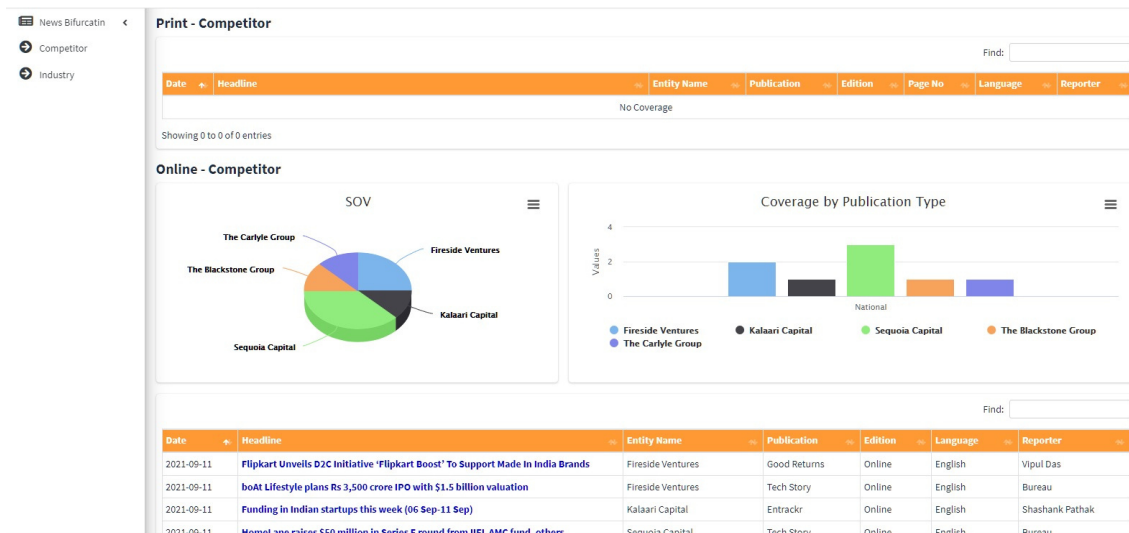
News Bifurcatin
Competitor
Industry

Print - Competitor

Find:

| Date | Headline | Entity Name | Publication | Edition | Page No | Language | Reporter |
|---|---|---|---|---|---|---|---|
| No Coverage | | | | | | | |

Showing 0 to 0 of 0 entries

Online - Competitor

SOV

The Carlyle Group
Fireside Ventures
The Blackstone Group
Kalaari Capital
Sequoia Capital

Coverage by Publication Type

Values
4
2
0
National

Fireside Ventures
Kalaari Capital
Sequoia Capital
The Blackstone Group
The Carlyle Group

Find:

| Date | Headline | Entity Name | Publication | Edition | Language | Reporter |
|---|---|---|---|---|---|---|
| 2021-09-11 | Flipkart Unveils D2C Initiative 'Flipkart Boost' To Support Made In India Brands | Fireside Ventures | Good Returns | Online | English | Vipul Das |
| 2021-09-11 | boAt Lifestyle plans Rs 3,500 crore IPO with $1.5 billion valuation | Fireside Ventures | Tech Story | Online | English | Bureau |
| 2021-09-11 | Funding in Indian startups this week (06 Sep-11 Sep) | Kalaari Capital | Entrackr | Online | English | Shashank Pathak |
| 2021-09-11 | HomeLane raises $50 million in Series E round from IIFL AMC fund, others | Sequoia Capital | Tech Story | Online | English | Bureau |